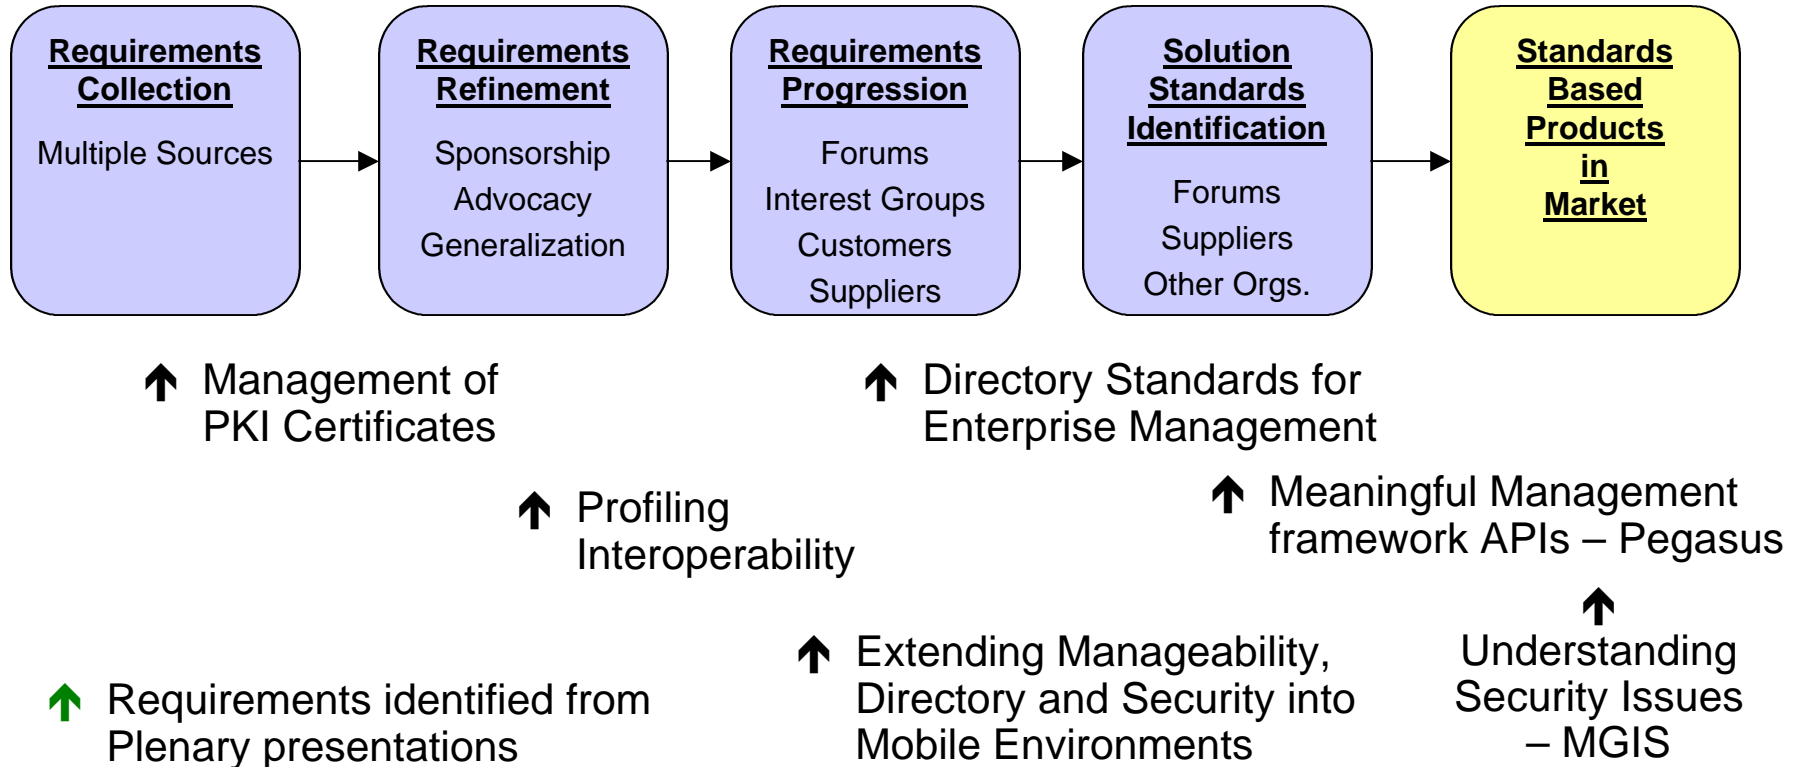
Requirements Collection

Multiple Sources

Requirements Refinement

Sponsorship
Advocacy
Generalization

Requirements Progression

Forums
Interest Groups
Customers
Suppliers

Solution Standards Identification

Forums
Suppliers
Other Orgs.

Standards Based Products in Market

Management of PKI Certificates

Directory Standards for Enterprise Management

Profiling Interoperability

Meaningful Management framework APIs – Pegasus

Understanding Security Issues – MGIS

Extending Manageability, Directory and Security into Mobile Environments

Requirements identified from Plenary presentations